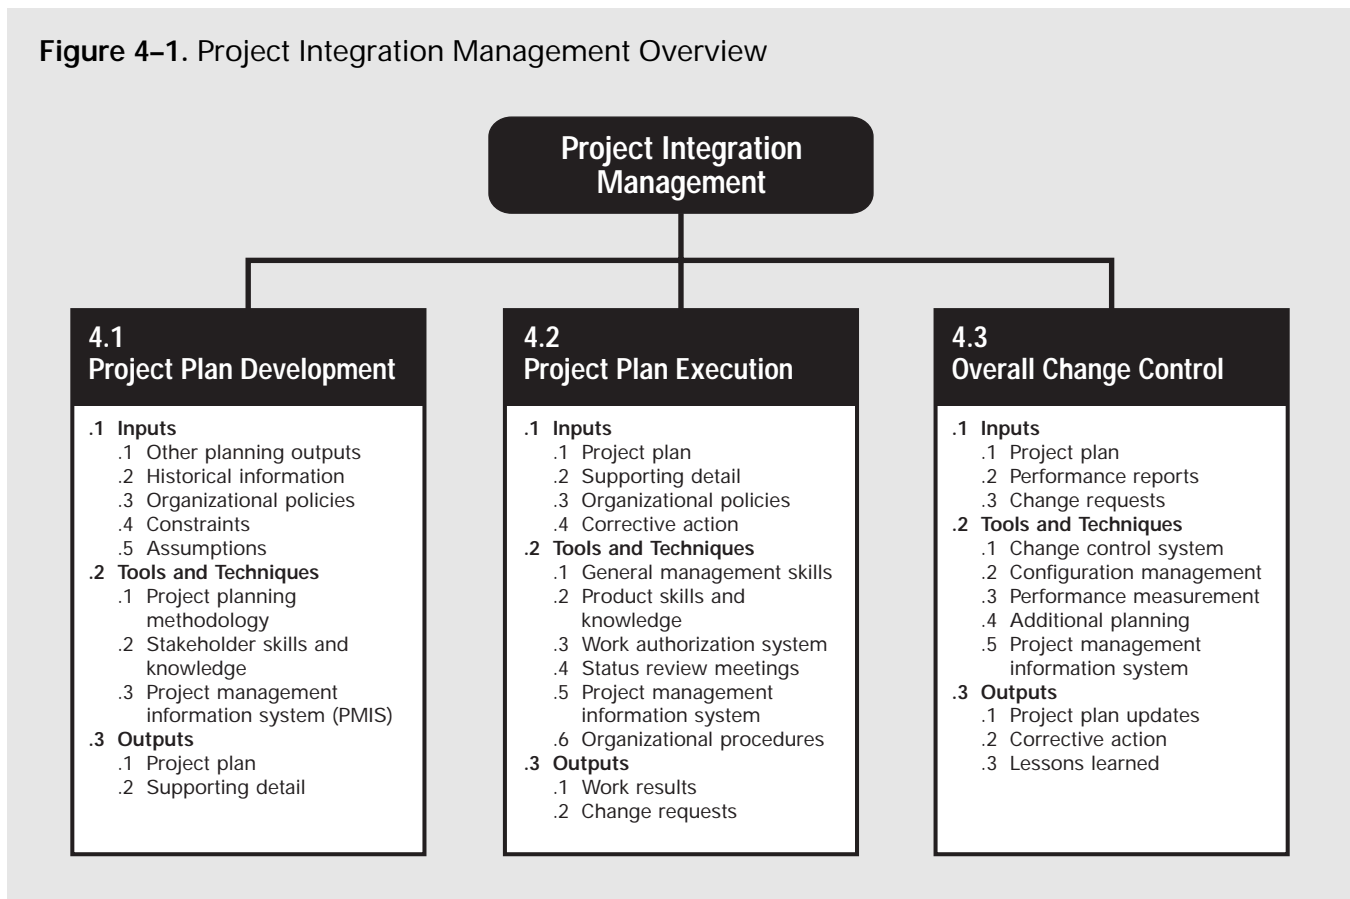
**Figure 4–1.** Project Integration Management Overview

Project Integration Management

4.1
Project Plan Development

.1 Inputs
.1 Other planning outputs
.2 Historical information
.3 Organizational policies
.4 Constraints
.5 Assumptions
.2 Tools and Techniques
.1 Project planning methodology
.2 Stakeholder skills and knowledge
.3 Project management information system (PMIS)
.3 Outputs
.1 Project plan
.2 Supporting detail

4.2
Project Plan Execution

.1 Inputs
.1 Project plan
.2 Supporting detail
.3 Organizational policies
.4 Corrective action
.2 Tools and Techniques
.1 General management skills
.2 Product skills and knowledge
.3 Work authorization system
.4 Status review meetings
.5 Project management information system
.6 Organizational procedures
.3 Outputs
.1 Work results
.2 Change requests

4.3
Overall Change Control

.1 Inputs
.1 Project plan
.2 Performance reports
.3 Change requests
.2 Tools and Techniques
.1 Change control system
.2 Configuration management
.3 Performance measurement
.4 Additional planning
.5 Project management information system
.3 Outputs
.1 Project plan updates
.2 Corrective action
.3 Lessons learned